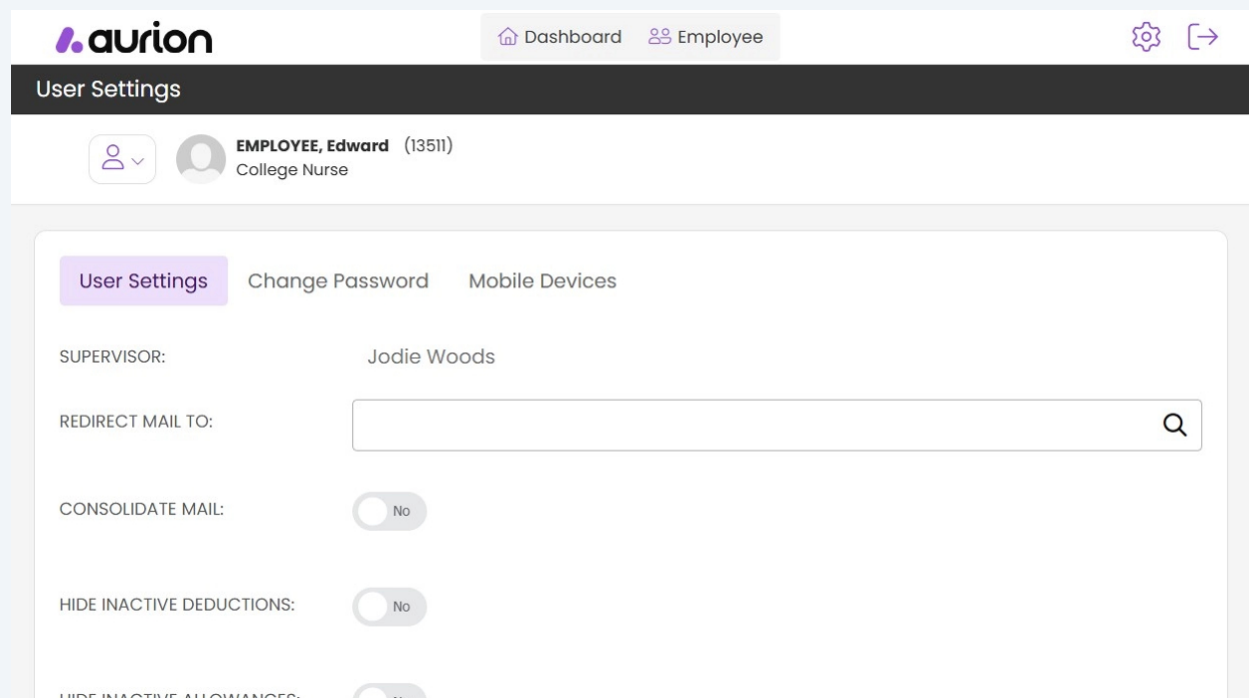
aurion

Dashboard Employee

User Settings

EMPLOYEE, Edward (13511)
College Nurse

User Settings Change Password Mobile Devices

SUPERVISOR: Jodie Woods

REDIRECT MAIL TO:

CONSOLIDATE MAIL: No

HIDE INACTIVE DEDUCTIONS: No

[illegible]